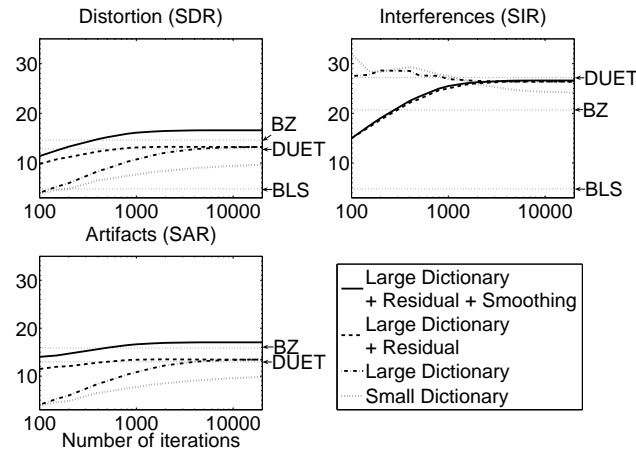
Distortion (SDR)

30

20

10

100 1000 10000

BZ

DUET

BLS

Interferences (SIR)

30

20

10

100 1000 10000

DUET

BZ

BLS

Artifacts (SAR)

30

20

10

100 1000 10000

Number of iterations

BZ

DUET

Large Dictionary + Residual + Smoothing

Large Dictionary + Residual

Large Dictionary

Small Dictionary